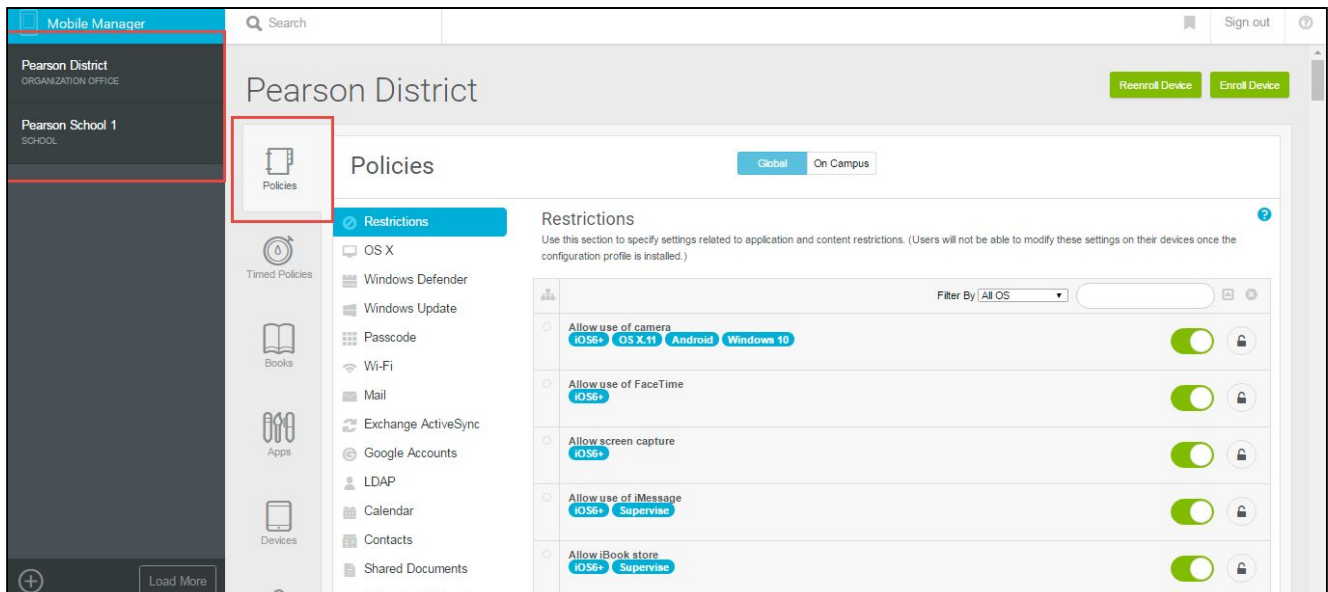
Mobile Manager

Search

Sign out

Pearson District
ORGANIZATION OFFICE

Pearson School 1
SCHOOL

Load More

Pearson District

Reenroll Device

Enroll Device

Policies

Timed Policies

Books

Apps

Devices

Policies

Global

On Campus

Restrictions

OS X

Windows Defender

Windows Update

Passcode

Wi-Fi

Mail

Exchange ActiveSync

Google Accounts

LDAP

Calendar

Contacts

Shared Documents

Restrictions

Use this section to specify settings related to application and content restrictions. (Users will not be able to modify these settings on their devices once the configuration profile is installed.)

Filter By All OS

Allow use of camera
iOS6+ OS X.11 Android Windows 10

Allow use of FaceTime
iOS6+

Allow screen capture
iOS6+

Allow use of iMessage
iOS6+ Supervise

Allow iBook store
iOS6+ Supervise